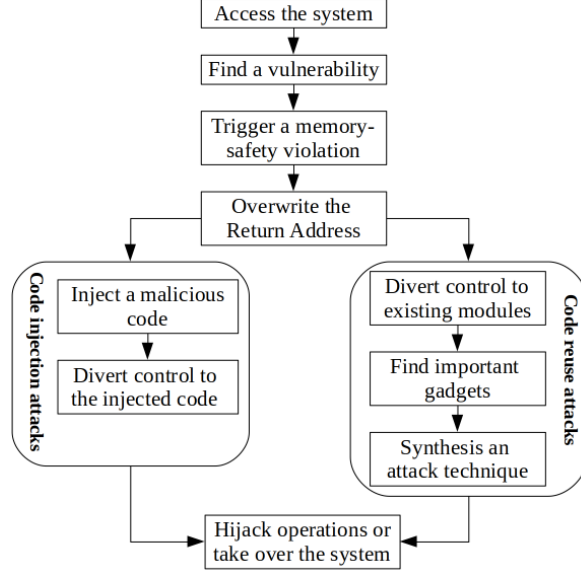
Access the system

Find a vulnerability

Trigger a memory-safety violation

Overwrite the Return Address

Code injection attacks

Inject a malicious code

Divert control to the injected code

Code reuse attacks

Divert control to existing modules

Find important gadgets

Synthesis an attack technique

Hijack operations or take over the system